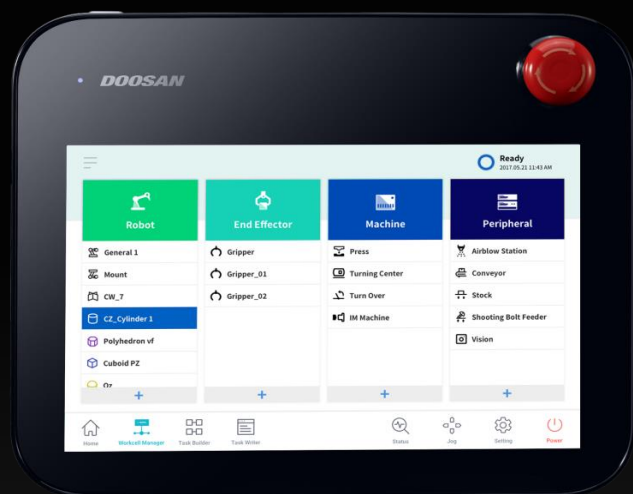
DOOSAN

Ready
2017.05.21 11:43 AM

Robot
General 1
Mount
CW_7
CZ_Cylinder 1
Polyhedron vf
Cuboid PZ
Oz
+

End Effector
Gripper
Gripper_01
Gripper_02
+

Machine
Press
Turning Center
Turn Over
IM Machine
+

Peripheral
Airblow Station
Conveyor
Stock
Shooting Bolt Feeder
Vision
+

Home
Workcell Manager
Task Builder
Task Writer
Status
Jog
Setting
Power